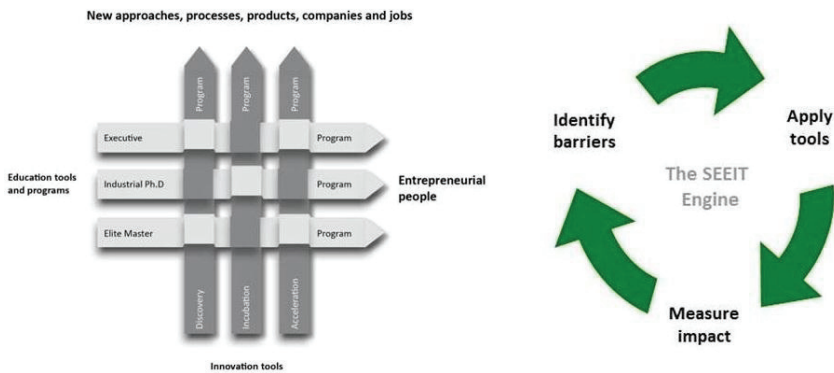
New approaches, processes, products, companies and jobs

Program
Program
Program

Executive
Program

Education tools and programs

Industrial Ph.D
Program

Entrepreneurial people

Elite Master
Program

Discovery
Incubation
Acceleration

Innovation tools

Identify barriers

Apply tools

The SEEIT Engine

Measure impact